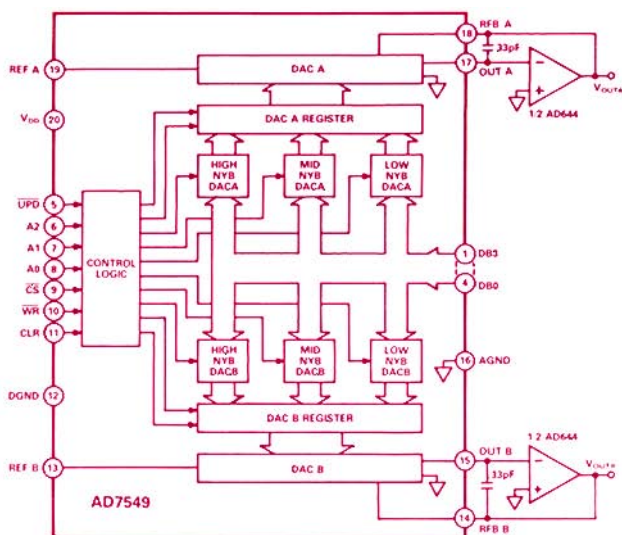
REF A 19
$V_{DD}$ 20
$\overline{UPD}$ 5
A2 6
A1 7
A0 8
$\overline{CS}$ 9
$\overline{WR}$ 10
CLR 11
DGND 12
REF B 13

DAC A
DAC A REGISTER
HIGH NYB DACA
MID NYB DACA
LOW NYB DACA
CONTROL LOGIC
HIGH NYB DACB
MID NYB DACB
LOW NYB DACB
DAC B REGISTER
DAC B

AD7549

18 RFB A
33pF
17 OUT A
1/2 AD644
$V_{OUTA}$
1 DB3
4 DB0
16 AGND
15 OUT B
1/2 AD644
33pF
$V_{OUTB}$
14 RFB B